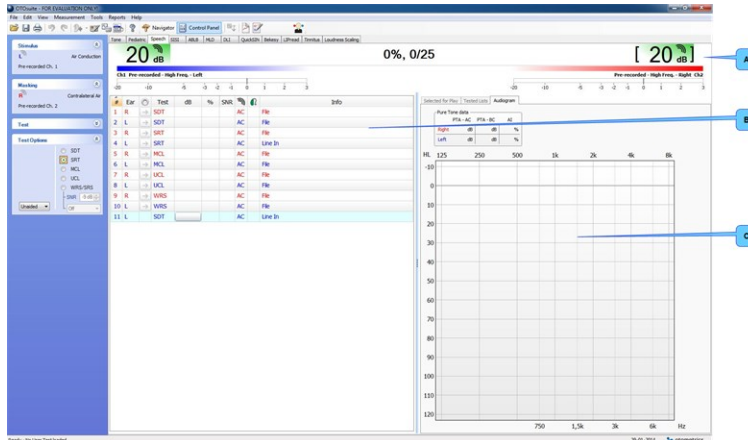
OTOsuite - FOR EVALUATION ONLY

File Edit View Measurement Tools Reports Help

Navigator Control Panel

Tone Pediatric Speech SISI ABLB MLD DLI QuickSIN Bekesy LiPread Tinnitus Loudness Scaling

Stimulus
Air Conduction
Pre-recorded Ch. 1

Masking
Contralateral Air
Pre-recorded Ch. 2

Test

Test Options
SDT
SRT
MCL
UCL
WRS/SRS
SNR
Unaided

20 dB

0%, 0/25

[ 20 dB]

Ch1 Pre-recorded - High Freq. - Left

Pre-recorded - High Freq. - Right Ch2

-20 -10 -5 -3 -2 -1 0 1 2 3

-20 -10 -5 -3 -2 -1 0 1 2 3

| # | Ear | | Test | dB | % | SNR | | | Info |
|---|---|---|---|---|---|---|---|---|---|
| 1 | R | → | SDT | | | | AC | | File |
| 2 | L | → | SDT | | | | AC | | File |
| 3 | R | → | SRT | | | | AC | | File |
| 4 | L | → | SRT | | | | AC | | Line In |
| 5 | R | → | MCL | | | | AC | | File |
| 6 | L | → | MCL | | | | AC | | File |
| 7 | R | → | UCL | | | | AC | | File |
| 8 | L | → | UCL | | | | AC | | File |
| 9 | R | → | WRS | | | | AC | | File |
| 10 | L | → | WRS | | | | AC | | File |
| 11 | L | | SDT | | | | AC | | Line In |

Selected for Play Test Lists Audiogram

Pure Tone data

| | PTA - AC | PTA - BC | AI |
|---|---|---|---|
| Right | dB | dB | % |
| Left | dB | dB | % |

HL 125 250 500 1k 2k 4k 8k

-10 0 10 20 30 40 50 60 70 80 90 100 110 120

750 1,5k 3k 6k Hz

A

B

C

Ready - No User Test loaded

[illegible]